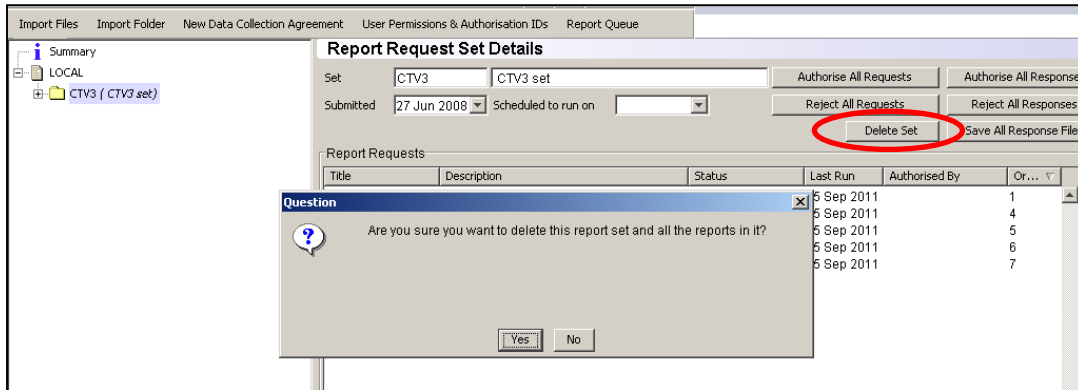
Import Files Import Folder New Data Collection Agreement User Permissions & Authorisation IDs Report Queue

Summary
LOCAL
CTV3 ( CTV3 set)

Report Request Set Details

Set CTV3 CTV3 set
Submitted 27 Jun 2008 Scheduled to run on

Authorise All Requests
Authorise All Response
Reject All Requests
Reject All Responses
Delete Set
Save All Response File

Report Requests

| Title | Description | Status | Last Run | Authorised By | Or... |
|---|---|---|---|---|---|
| | | | 5 Sep 2011 | | 1 |
| | | | 5 Sep 2011 | | 4 |
| | | | 5 Sep 2011 | | 5 |
| | | | 5 Sep 2011 | | 6 |
| | | | 5 Sep 2011 | | 7 |

Question

Are you sure you want to delete this report set and all the reports in it?

Yes No